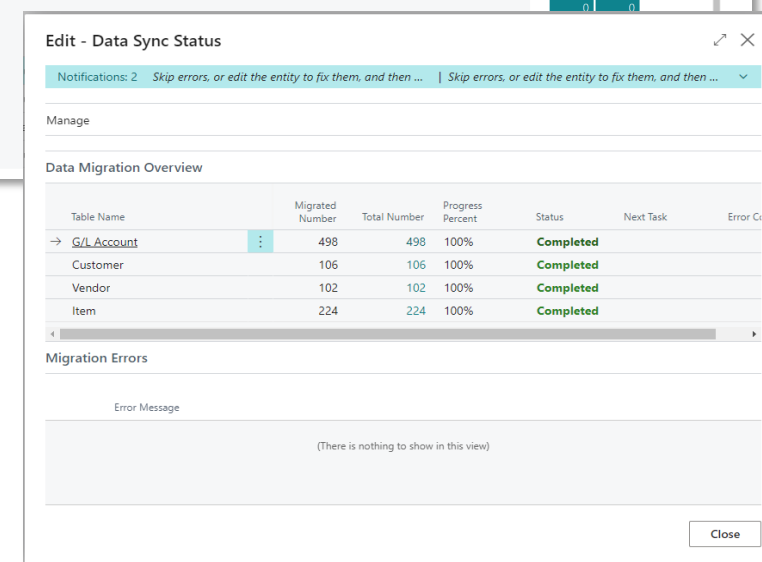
0 0

Edit - Data Sync Status

Notifications: 2 Skip errors, or edit the entity to fix them, and then ... | Skip errors, or edit the entity to fix them, and then ...

Manage

Data Migration Overview

| Table Name | Migrated Number | Total Number | Progress Percent | Status | Next Task | Error C |
|---|---|---|---|---|---|---|
| G/L Account | 498 | 498 | 100% | Completed | | |
| Customer | 106 | 106 | 100% | Completed | | |
| Vendor | 102 | 102 | 100% | Completed | | |
| Item | 224 | 224 | 100% | Completed | | |

Migration Errors

Error Message

(There is nothing to show in this view)

Close